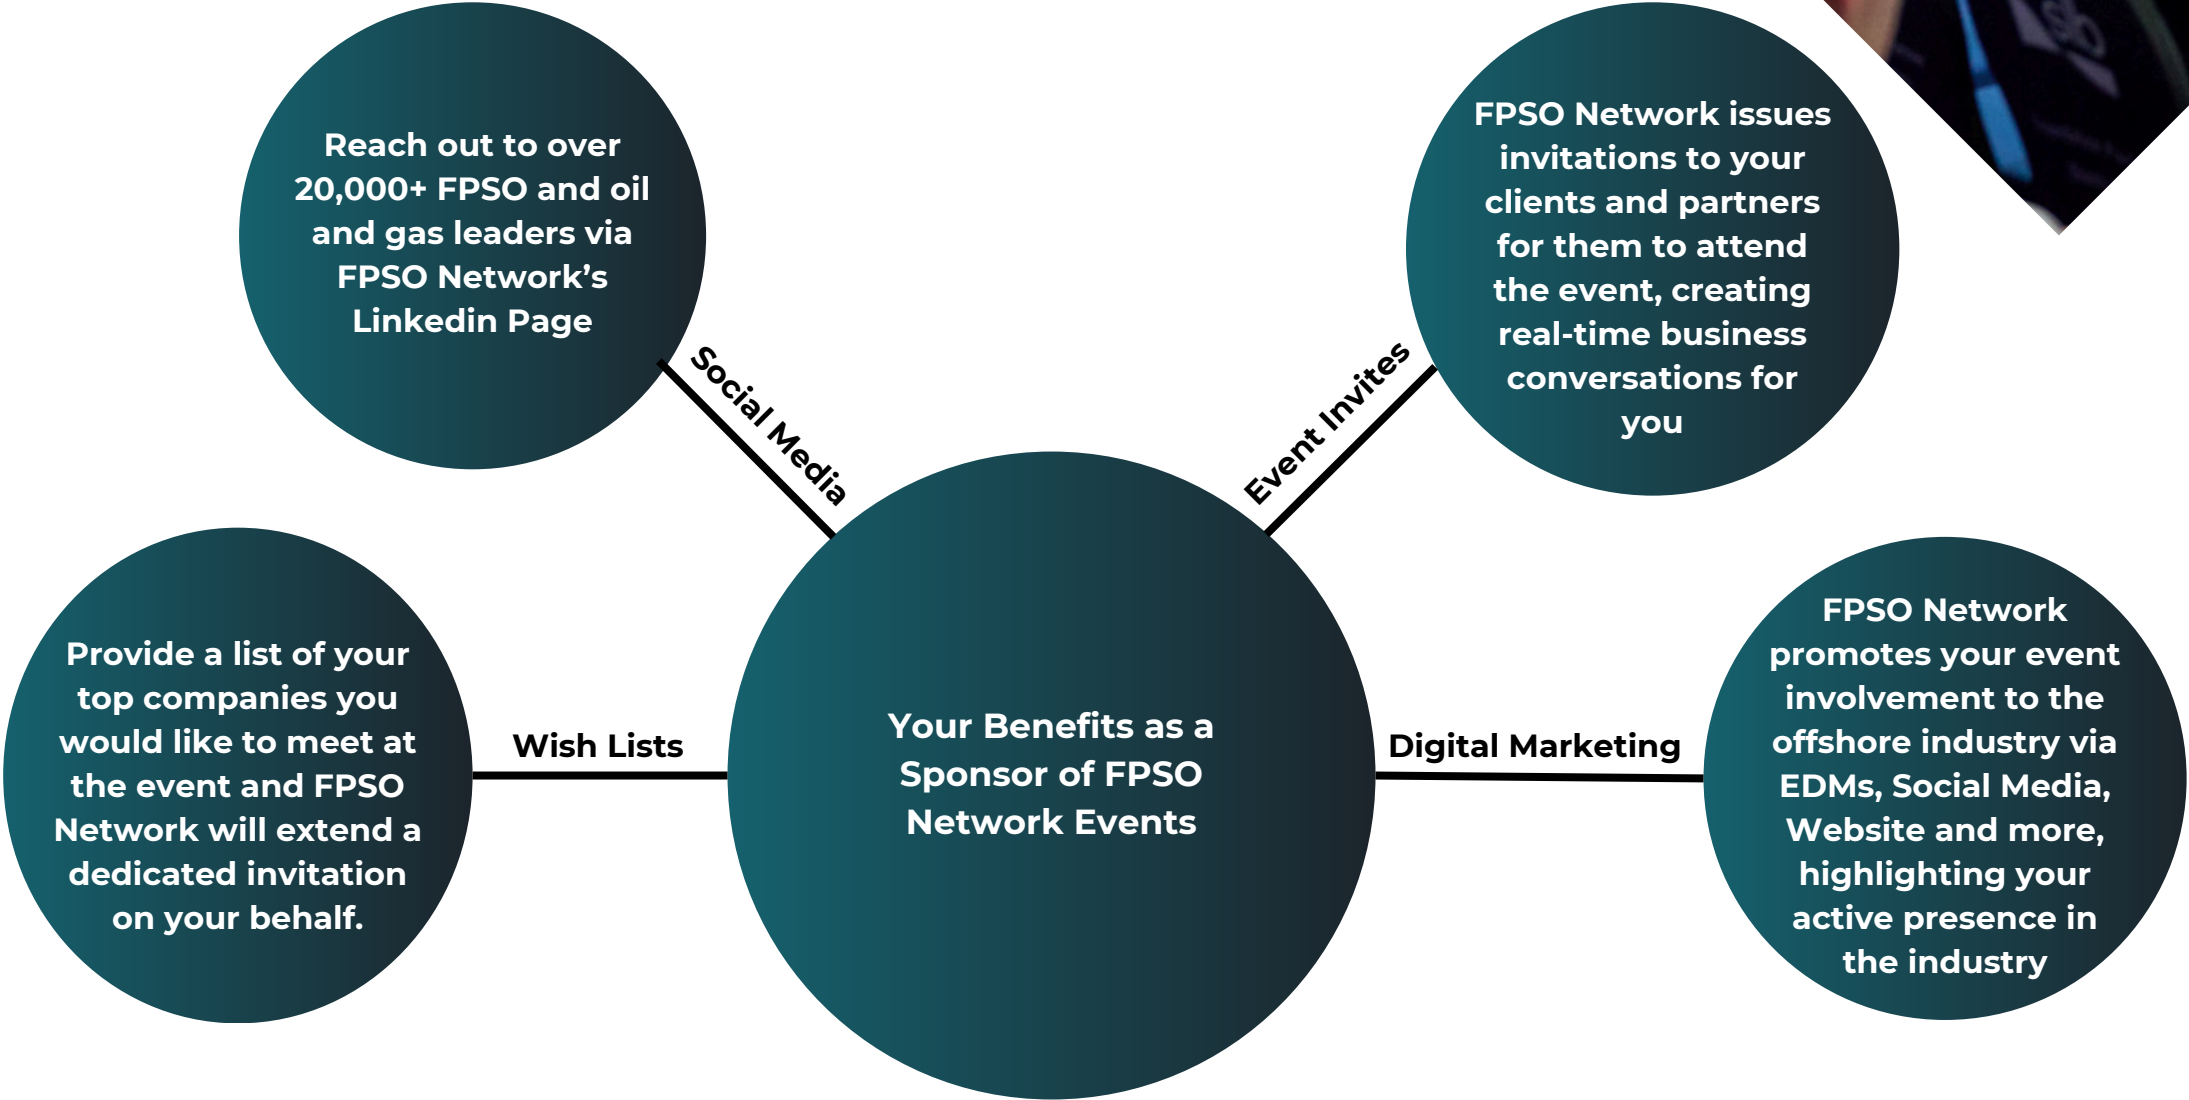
Reach out to over 20,000+ FPSO and oil and gas leaders via FPSO Network's Linkedin Page

Social Media

Event Invites

FPSO Network issues invitations to your clients and partners for them to attend the event, creating real-time business conversations for you

Provide a list of your top companies you would like to meet at the event and FPSO Network will extend a dedicated invitation on your behalf.

Wish Lists

Your Benefits as a Sponsor of FPSO Network Events

Digital Marketing

FPSO Network promotes your event involvement to the offshore industry via EDMs, Social Media, Website and more, highlighting your active presence in the industry